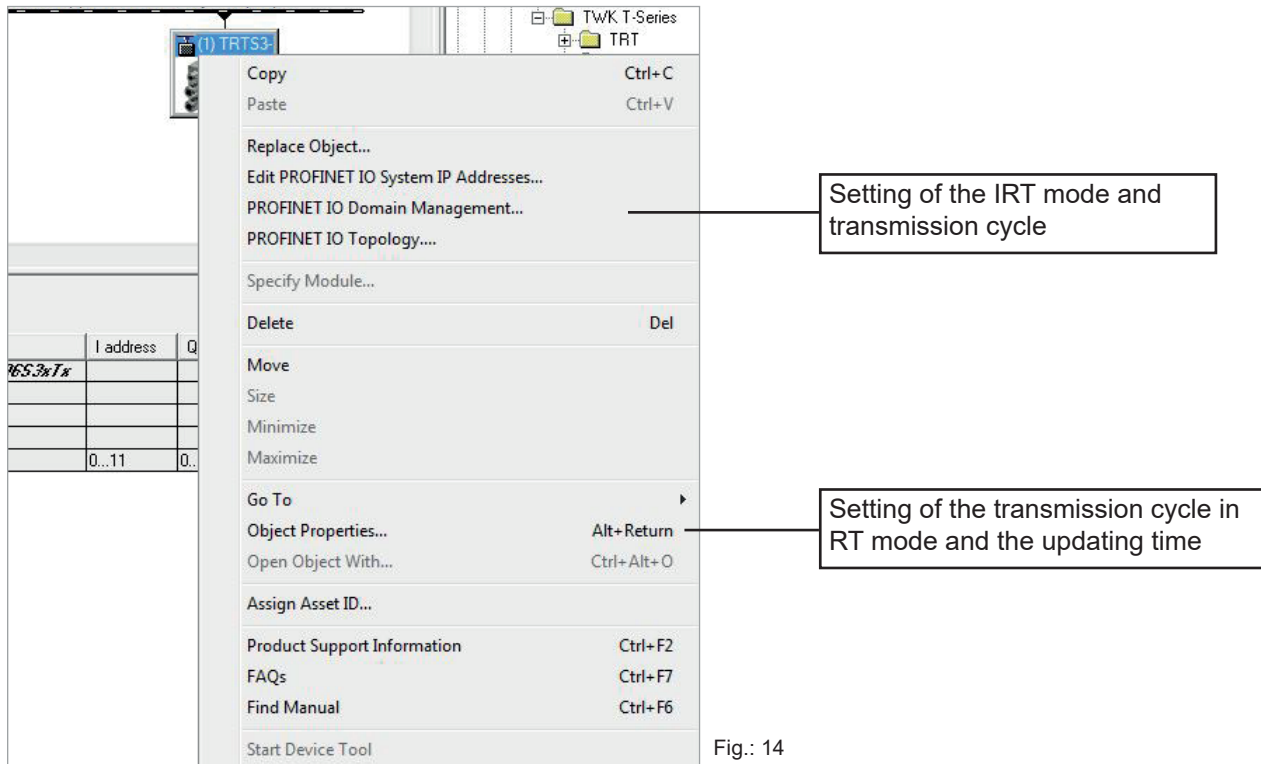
TWK T-Series
TRT

(1) TRTS3-

Copy Ctrl+C
Paste Ctrl+V

Replace Object...
Edit PROFINET IO System IP Addresses...
PROFINET IO Domain Management...
PROFINET IO Topology....

Specify Module...

Delete Del

Move
Size
Minimize
Maximize

Go To
Object Properties... Alt+Return
Open Object With... Ctrl+Alt+O

Assign Asset ID...

Product Support Information Ctrl+F2
FAQs Ctrl+F7
Find Manual Ctrl+F6

Start Device Tool

| | I address | Q |
|---|---|---|
| RS3xTx | | |
| | | |
| | | |
| | | |
| | 0...11 | 0.. |

Setting of the IRT mode and transmission cycle

Setting of the transmission cycle in RT mode and the updating time

Fig.: 14